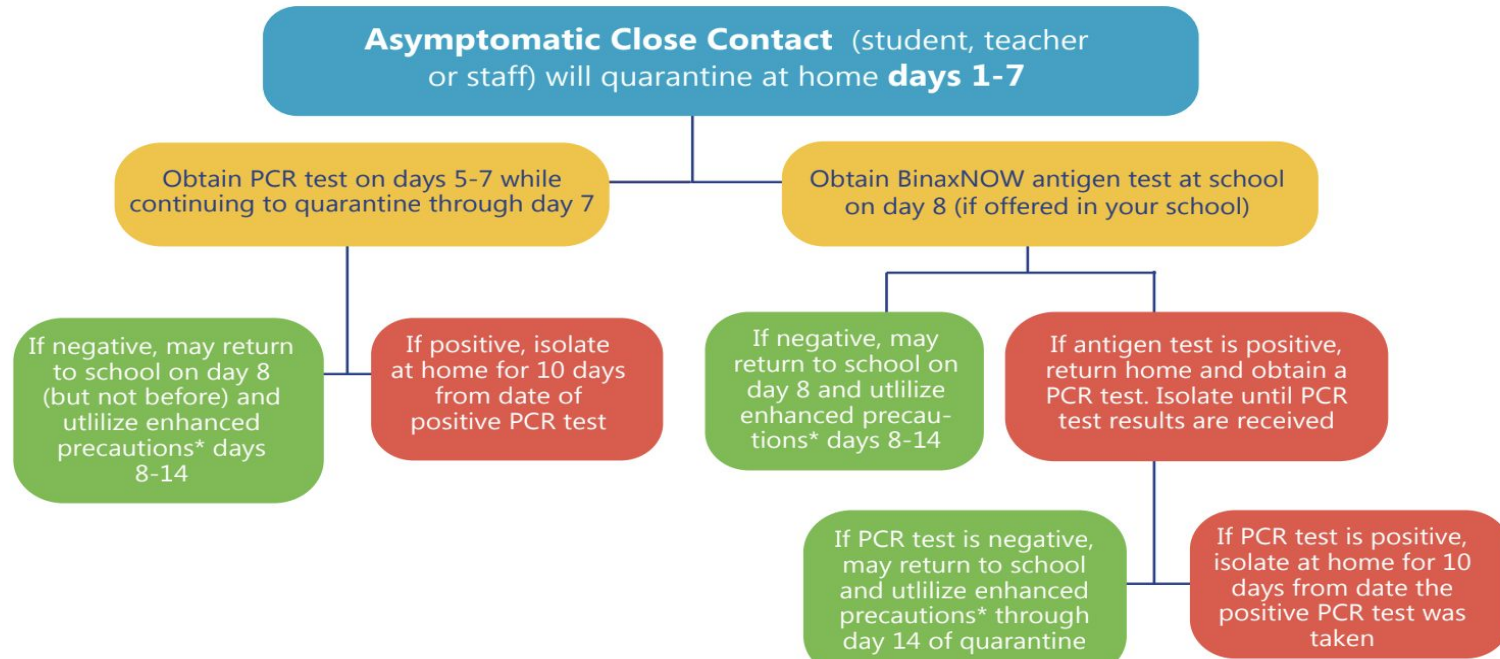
**Asymptomatic Close Contact** (student, teacher or staff) will quarantine at home **days 1-7**

Obtain PCR test on days 5-7 while continuing to quarantine through day 7

Obtain BinaxNOW antigen test at school on day 8 (if offered in your school)

If negative, may return to school on day 8 (but not before) and utlilize enhanced precautions* days 8-14

If positive, isolate at home for 10 days from date of positive PCR test

If negative, may return to school on day 8 and utlilize enhanced precautions* days 8-14

If antigen test is positive, return home and obtain a PCR test. Isolate until PCR test results are received

If PCR test is negative, may return to school and utlilize enhanced precautions* through day 14 of quarantine

If PCR test is positive, isolate at home for 10 days from date the positive PCR test was taken